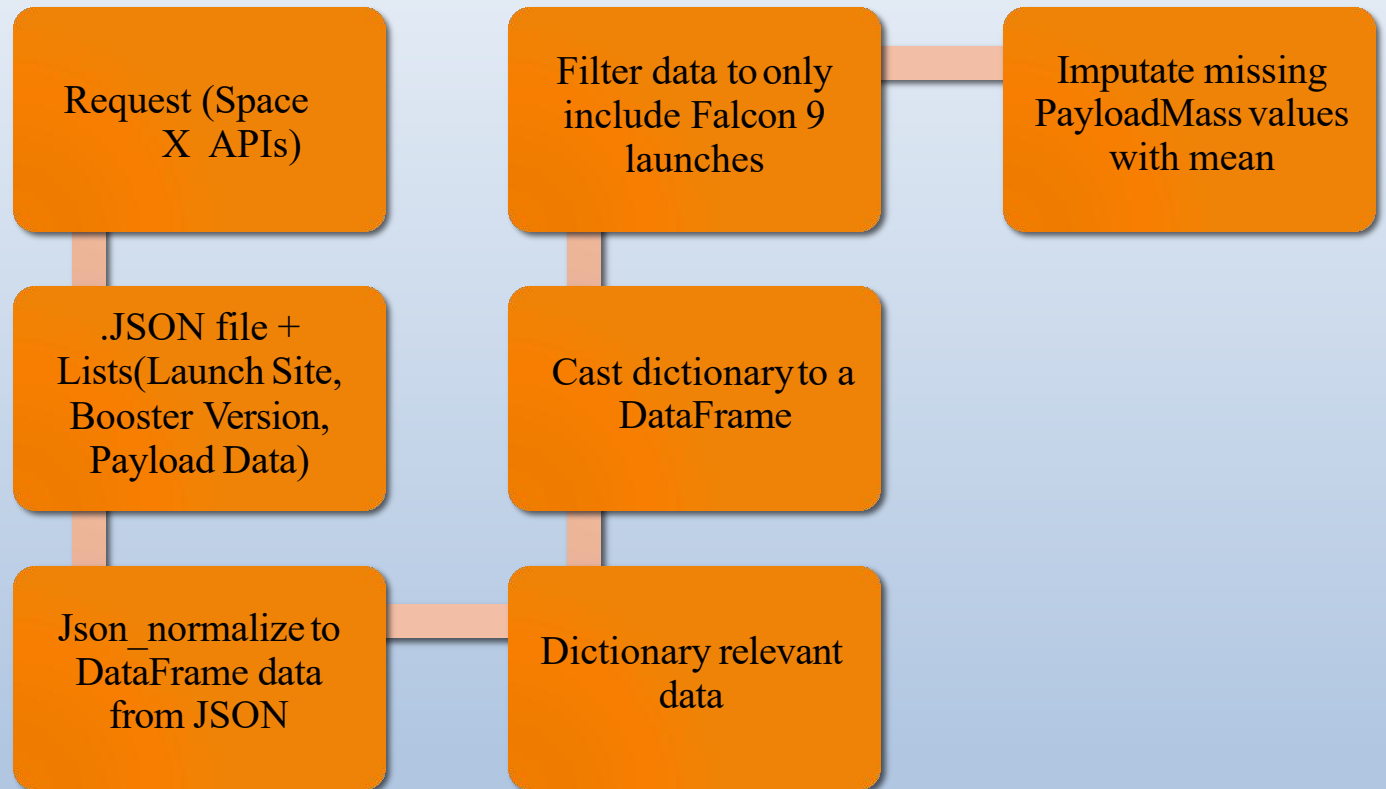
Request (Space X APIs)

.JSON file + Lists(Launch Site, Booster Version, Payload Data)

Json_normalize to DataFrame data from JSON

Dictionary relevant data

Cast dictionary to a DataFrame

Filter data to only include Falcon 9 launches

Imputate missing PayloadMass values with mean